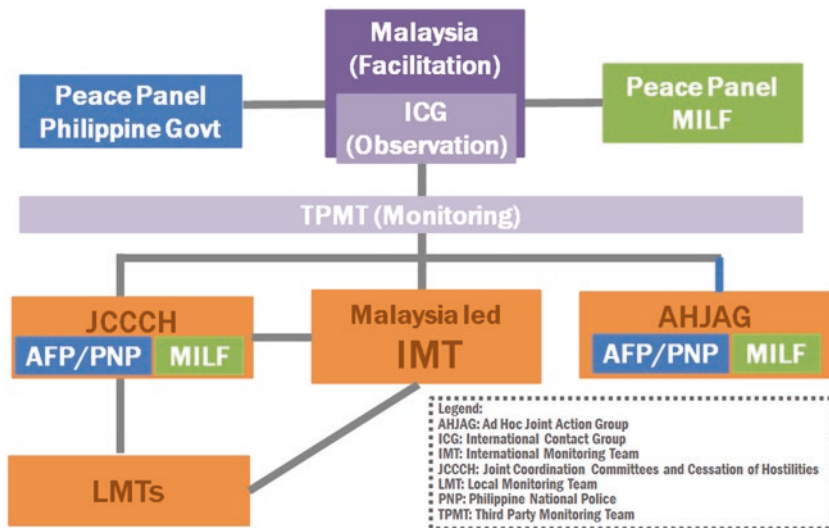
Malaysia (Facilitation)

Peace Panel Philippine Govt

ICG (Observation)

Peace Panel MILF

TPMT (Monitoring)

JCCCH
AFP/PNP
MILF

Malaysia led
IMT

AHJAG
AFP/PNP
MILF

LMTs

Legend:
AHJAG: Ad Hoc Joint Action Group
ICG: International Contact Group
IMT: International Monitoring Team
JCCCH: Joint Coordination Committees and Cessation of Hostilities
LMT: Local Monitoring Team
PNP: Philippine National Police
TPMT: Third Party Monitoring Team